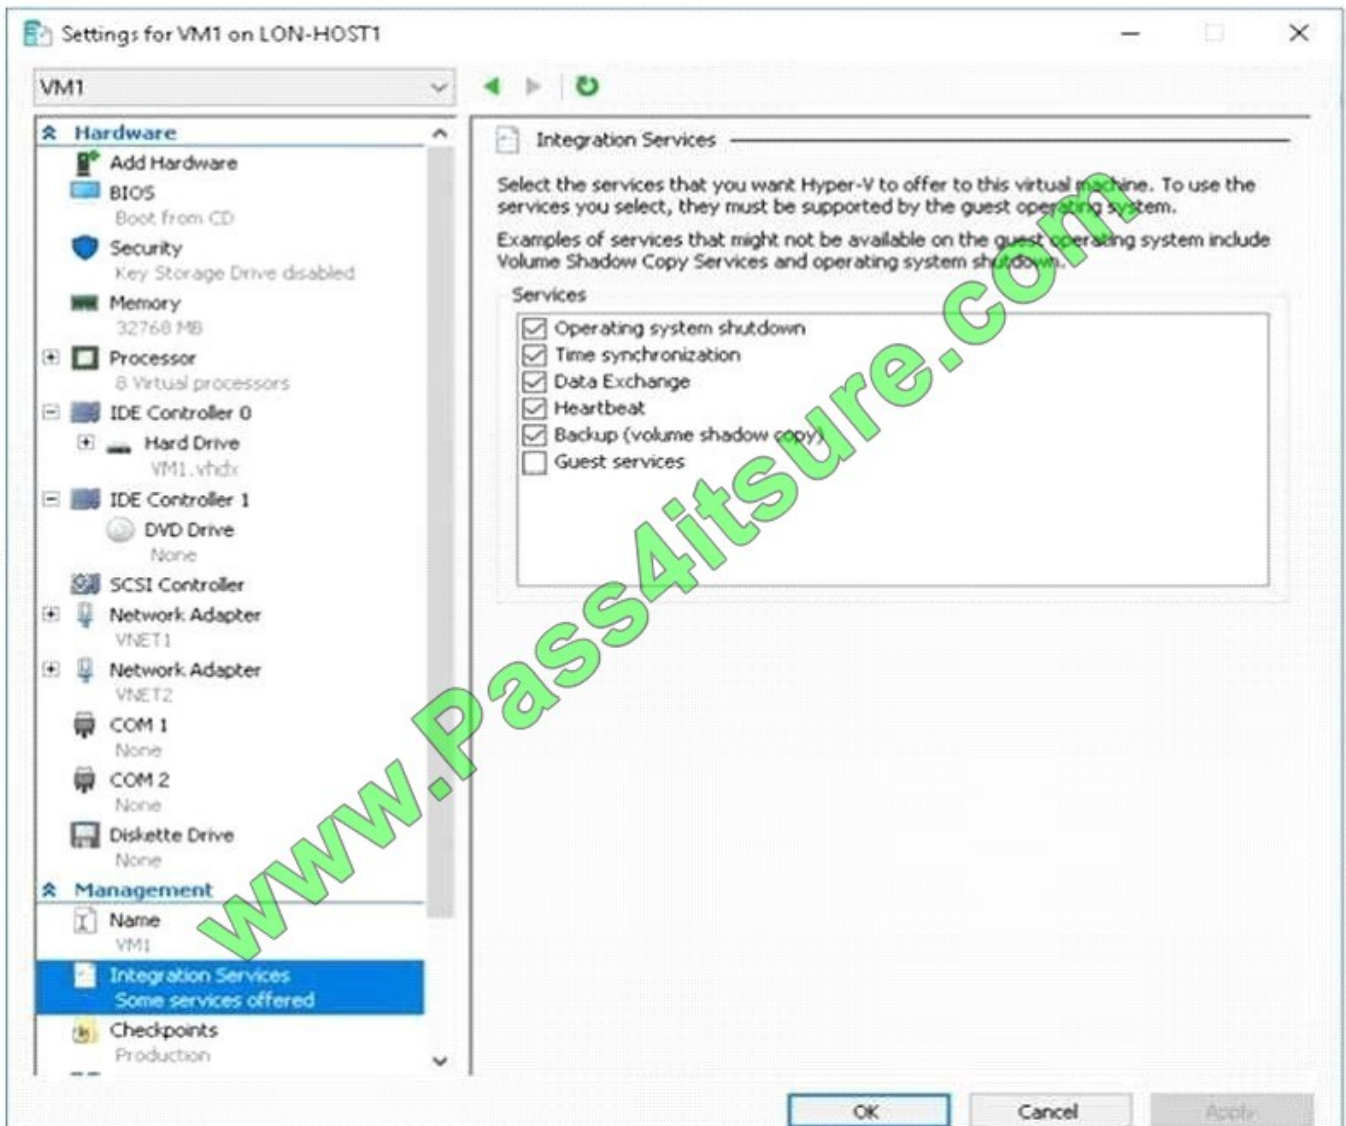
Settings for VM1 on LON-HOST1

VM1

Hardware
Add Hardware
BIOS
Boot from CD
Security
Key Storage Drive disabled
Memory
32768 MB
Processor
8 Virtual processors
IDE Controller 0
Hard Drive
VM1.vhdx
IDE Controller 1
DVD Drive
None
SCSI Controller
Network Adapter
VNET1
Network Adapter
VNET2
COM 1
None
COM 2
None
Diskette Drive
None
Management
Name
VM1
Integration Services
Some services offered
Checkpoints
Production

Integration Services

Select the services that you want Hyper-V to offer to this virtual machine. To use the services you select, they must be supported by the guest operating system.

Examples of services that might not be available on the guest operating system include Volume Shadow Copy Services and operating system shutdown.

Services
Operating system shutdown
Time synchronization
Data Exchange
Heartbeat
Backup (volume shadow copy)
Guest services

www.Pass4itsure.com

OK
Cancel
Apply